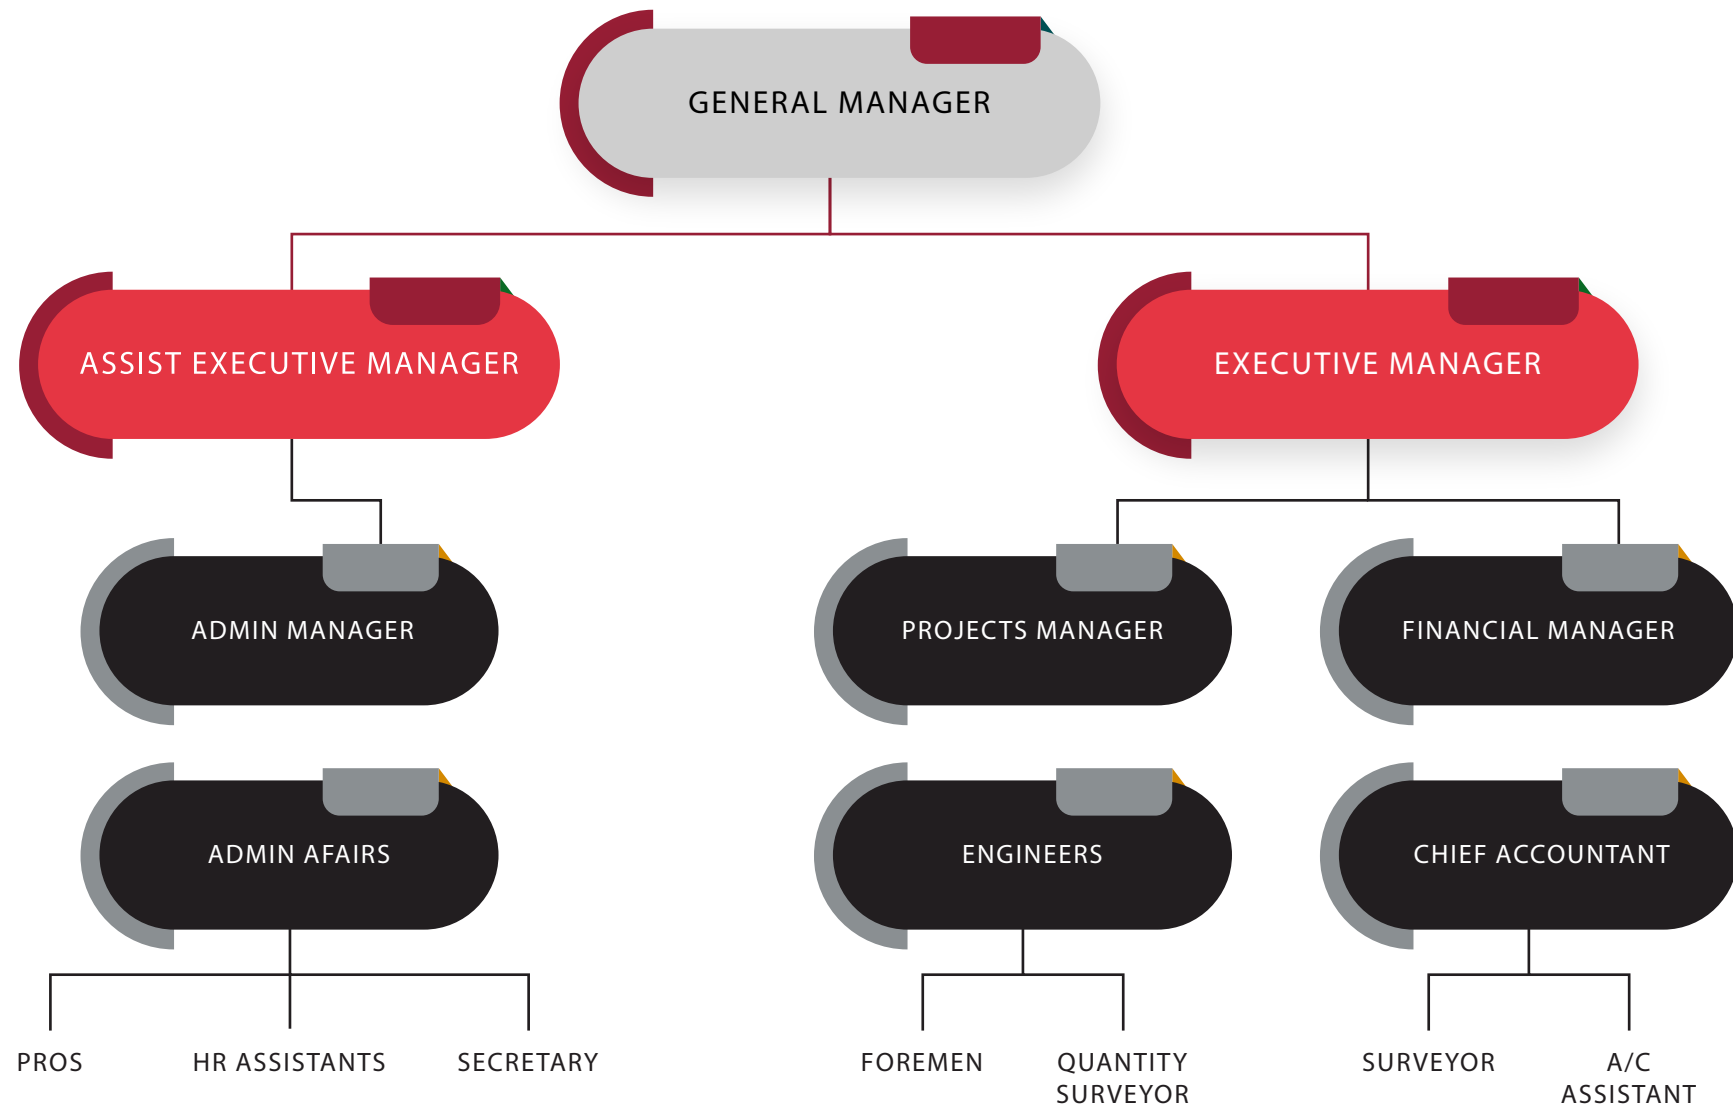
GENERAL MANAGER

ASSIST EXECUTIVE MANAGER

EXECUTIVE MANAGER

ADMIN MANAGER

PROJECTS MANAGER

FINANCIAL MANAGER

ADMIN AFAIRS

ENGINEERS

CHIEF ACCOUNTANT

PROS

HR ASSISTANTS

SECRETARY

FOREMEN

QUANTITY SURVEYOR

SURVEYOR

A/C ASSISTANT